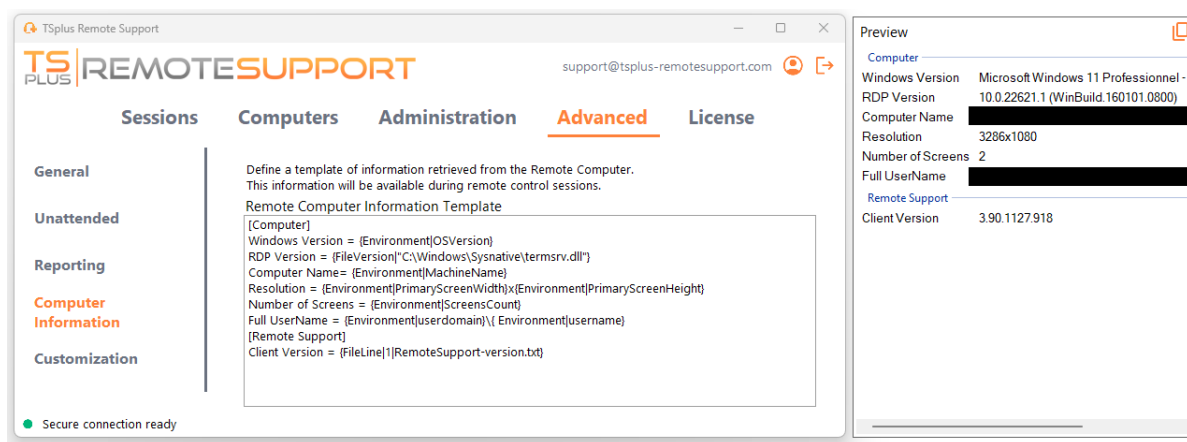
TSplus Remote Support

TS PLUS REMOTESUPPORT

support@tsplus-remotesupport.com

Sessions Computers Administration Advanced License

General

Unattended

Reporting

Computer Information

Customization

Define a template of information retrieved from the Remote Computer.
This information will be available during remote control sessions.

Remote Computer Information Template

[Computer]
Windows Version = {Environment|OSVersion}
RDP Version = {FileVersion|"C:\Windows\Sysnative\termsrv.dll"}
Computer Name= {Environment|MachineName}
Resolution = {Environment|PrimaryScreenWidth}x{Environment|PrimaryScreenHeight}
Number of Screens = {Environment|ScreensCount}
Full UserName = {Environment|userdomain}\{ Environment|username}
[Remote Support]
Client Version = {FileLine|1|RemoteSupport-version.txt}

Secure connection ready

Preview

Computer

| Windows Version | Microsoft Windows 11 Professionnel - |
|---|---|
| RDP Version | 10.0.22621.1 (WinBuild.160101.0800) |
| Computer Name | |
| Resolution | 3286x1080 |
| Number of Screens | 2 |
| Full UserName | |

Remote Support

| Client Version | 3.90.1127.918 |
|---|---|